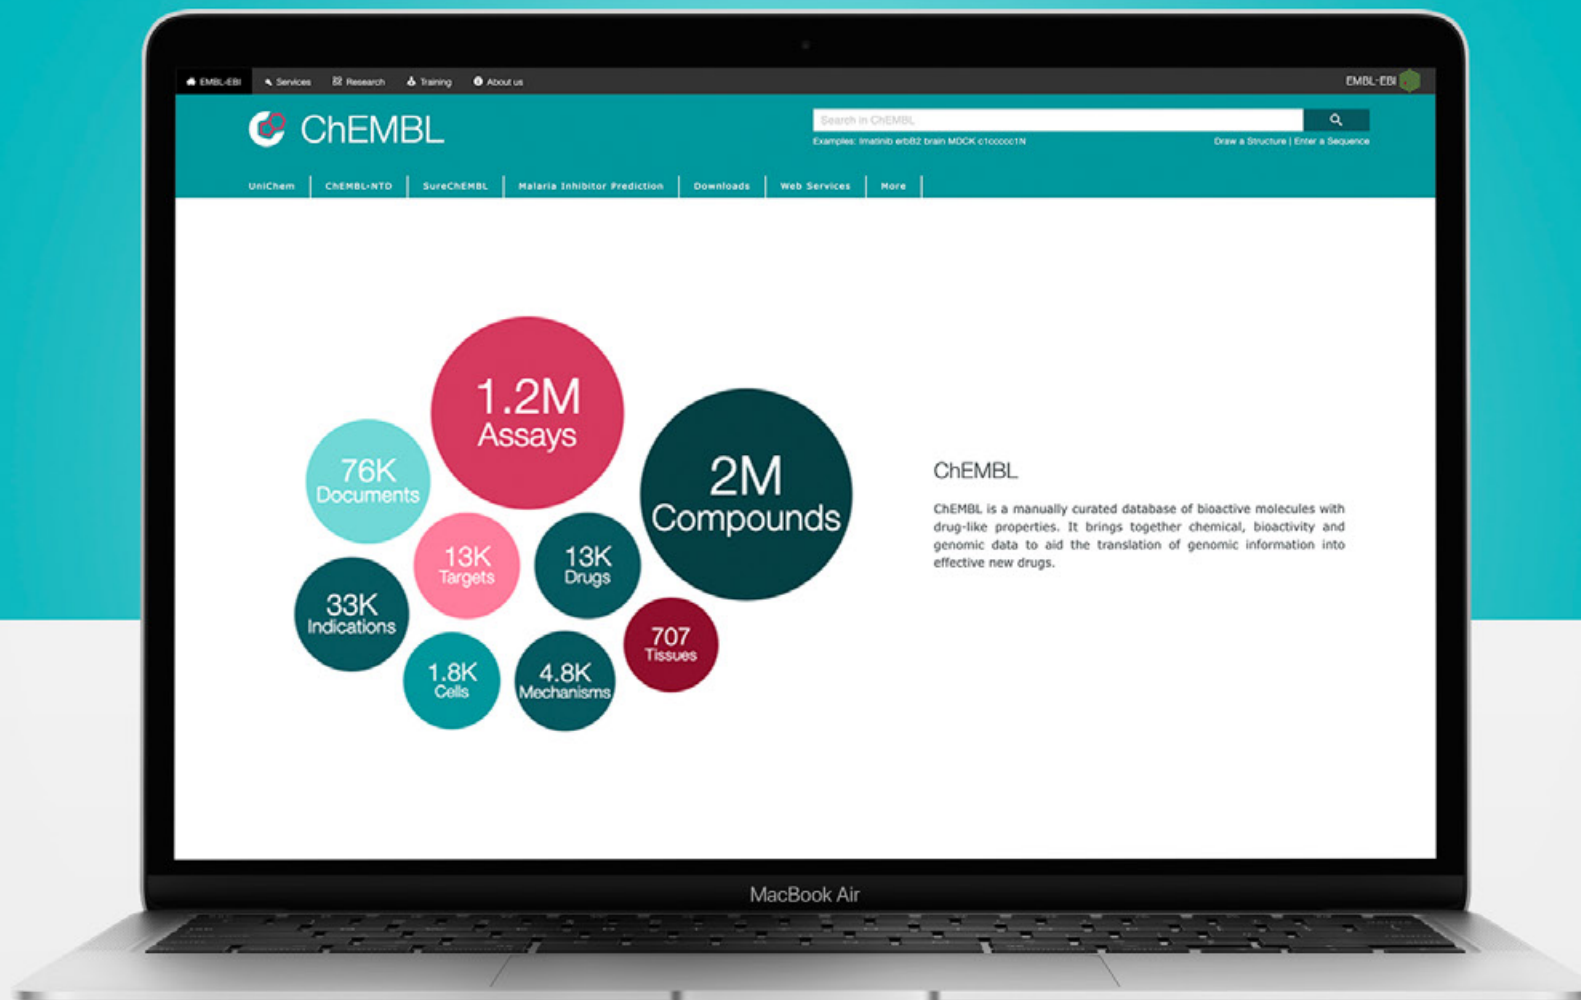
EMBL-EBI Services Research Training About us EMBL-EBI

ChEMBL

Search in ChEMBL

Examples: Imatinib erbB2 brain MDCK c1ccccc1N

Draw a Structure | Enter a Sequence

UniChem | ChEMBL-NTD | SureChEMBL | Malaria Inhibitor Prediction | Downloads | Web Services | More

1.2M Assays

76K Documents

2M Compounds

13K Targets

13K Drugs

33K Indications

707 Tissues

1.8K Cells

4.8K Mechanisms

ChEMBL

ChEMBL is a manually curated database of bioactive molecules with drug-like properties. It brings together chemical, bioactivity and genomic data to aid the translation of genomic information into effective new drugs.

MacBook Air